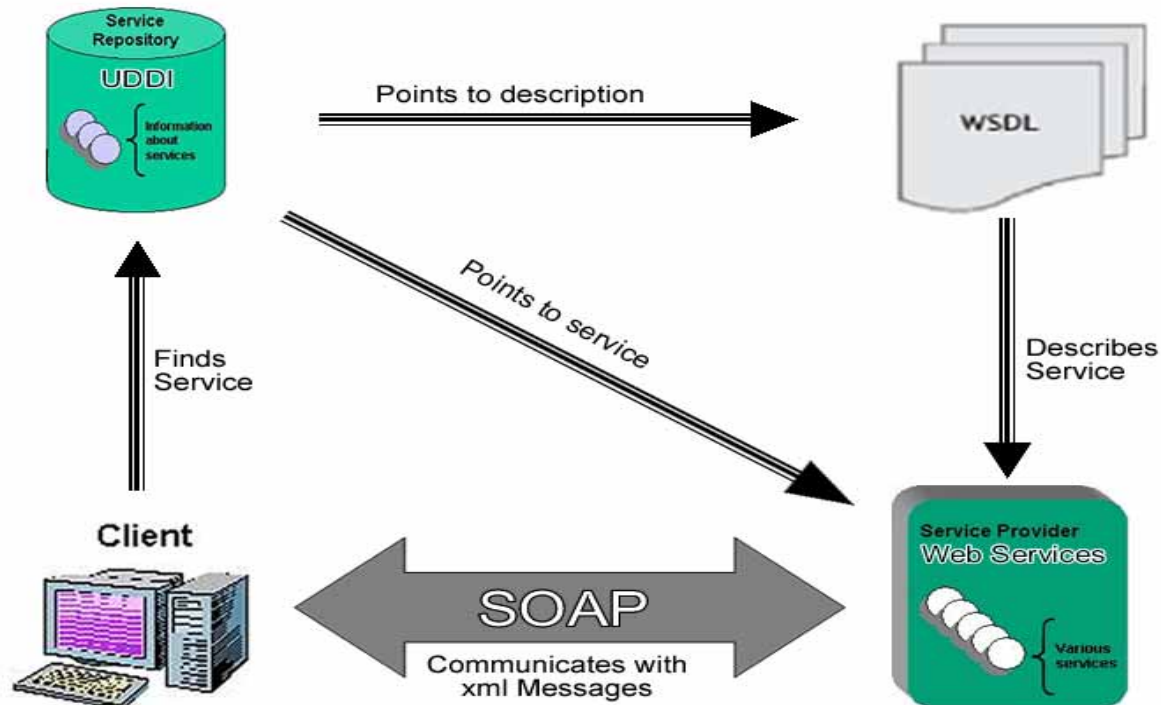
Service Repository

UDDI

Information about services

Points to description

WSDL

Points to service

Finds Service

Describes Service

Client

SOAP

Communicates with xml Messages

Service Provider

Web Services

Various services